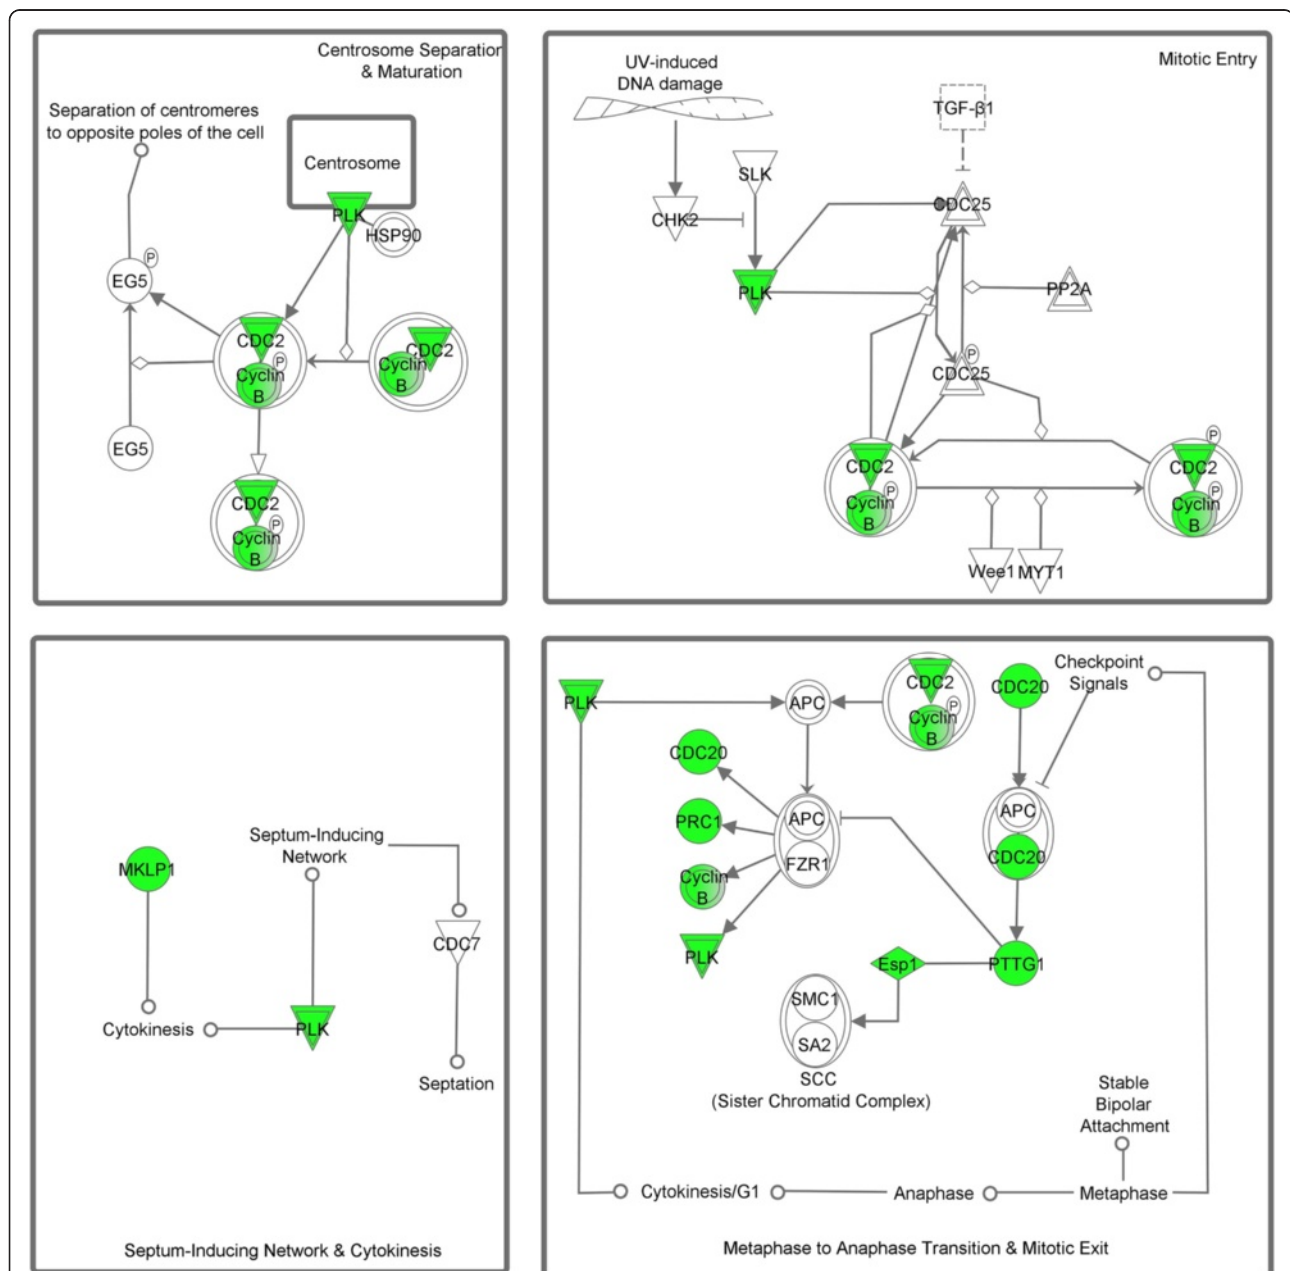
Centrosome Separation & Maturation

Separation of centromeres to opposite poles of the cell

Centrosome

PLK

HSP90

EG5

P

CDC2

P

Cyclin B

CDC2

Cyclin B

EG5

CDC2

P

Cyclin B

Mitotic Entry

UV-induced DNA damage

TGF-β1

SLK

CHK2

CDC25

PLK

PP2A

P

CDC25

CDC2

P

Cyclin B

P

CDC2

P

Cyclin B

Wee1

MYT1

MKLP1

Septum-Inducing Network

CDC7

Cytokinesis

PLK

Septation

Septum-Inducing Network & Cytokinesis

PLK

APC

CDC2

P

Cyclin B

CDC20

Checkpoint Signals

CDC20

PRC1

APC

FZR1

APC

CDC20

Cyclin B

PLK

Esp1

PTTG1

SMC1

SA2

SCC (Sister Chromatid Complex)

Stable Bipolar Attachment

Cytokinesis/G1

Anaphase

Metaphase

Metaphase to Anaphase Transition & Mitotic Exit